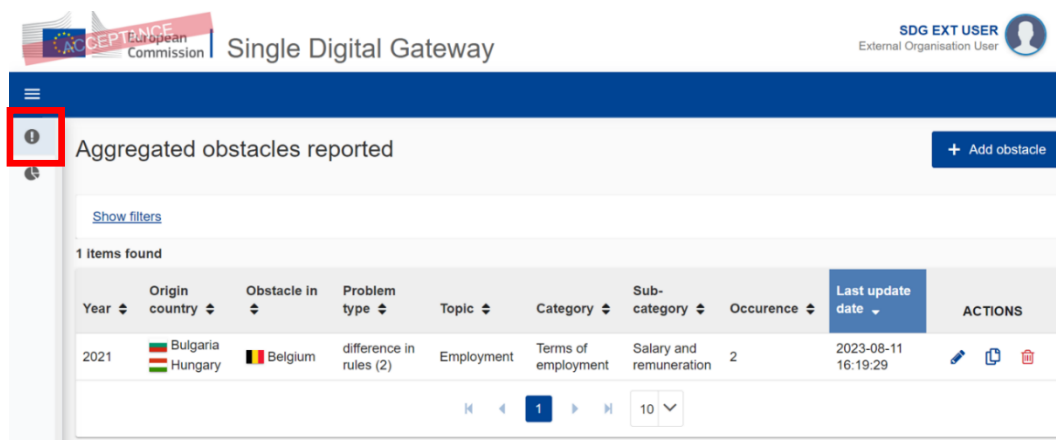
ACCEPTANCE
European Commission | Single Digital Gateway

SDG EXT USER
External Organisation User

Aggregated obstacles reported

+ Add obstacle

Show filters

1 items found

| Year | Origin country | Obstacle in | Problem type | Topic | Category | Sub-category | Occurence | Last update date | ACTIONS |
|---|---|---|---|---|---|---|---|---|---|
| 2021 | Bulgaria Hungary | Belgium | difference in rules (2) | Employment | Terms of employment | Salary and remuneration | 2 | 2023-08-11 16:19:29 | |

1

10